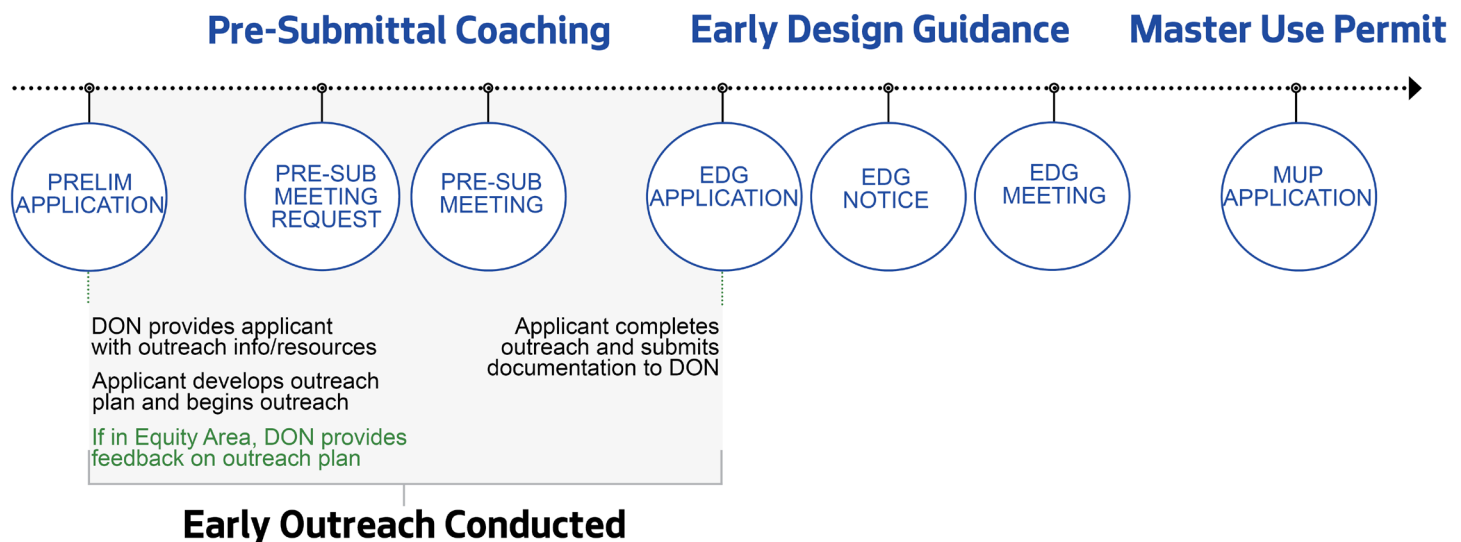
Pre-Submittal Coaching

Early Design Guidance

Master Use Permit

PRELIM APPLICATION

PRE-SUB MEETING REQUEST

PRE-SUB MEETING

EDG APPLICATION

EDG NOTICE

EDG MEETING

MUP APPLICATION

DON provides applicant with outreach info/resources

Applicant develops outreach plan and begins outreach

If in Equity Area, DON provides feedback on outreach plan

Applicant completes outreach and submits documentation to DON

Early Outreach Conducted